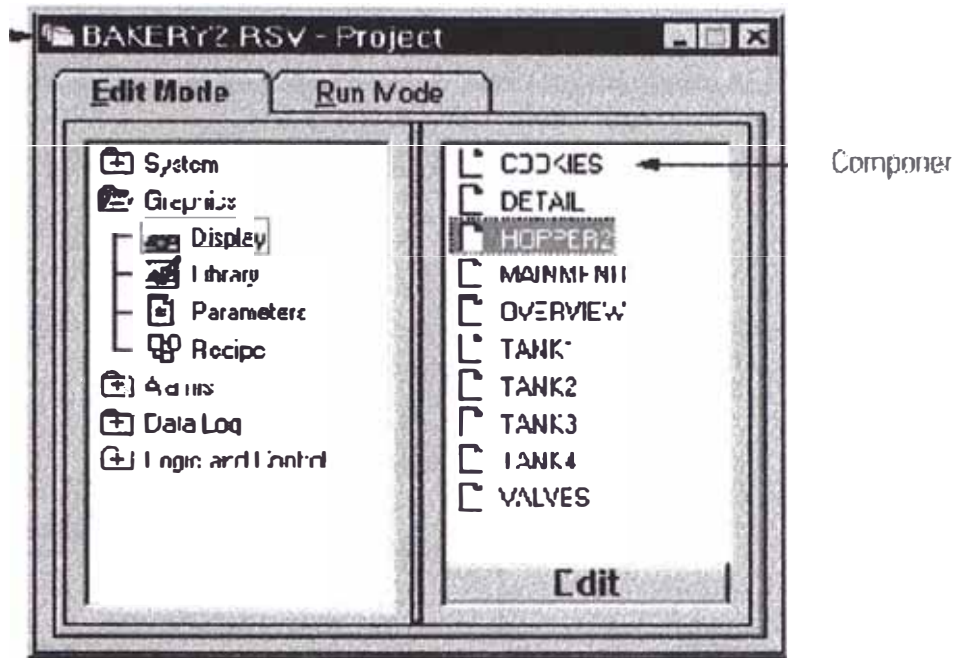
BAKERY2 RSV - Project

Edit Mode
Run Mode

System
Graphics
Display
Library
Parameters
Recipe
Alarms
Data Log
Logic and Control

COOKIES
DETAIL
HOPPER2
MAINMENU
OVERVIEW
TANK1
TANK2
TANK3
TANK4
VALVES

Edit

Componer